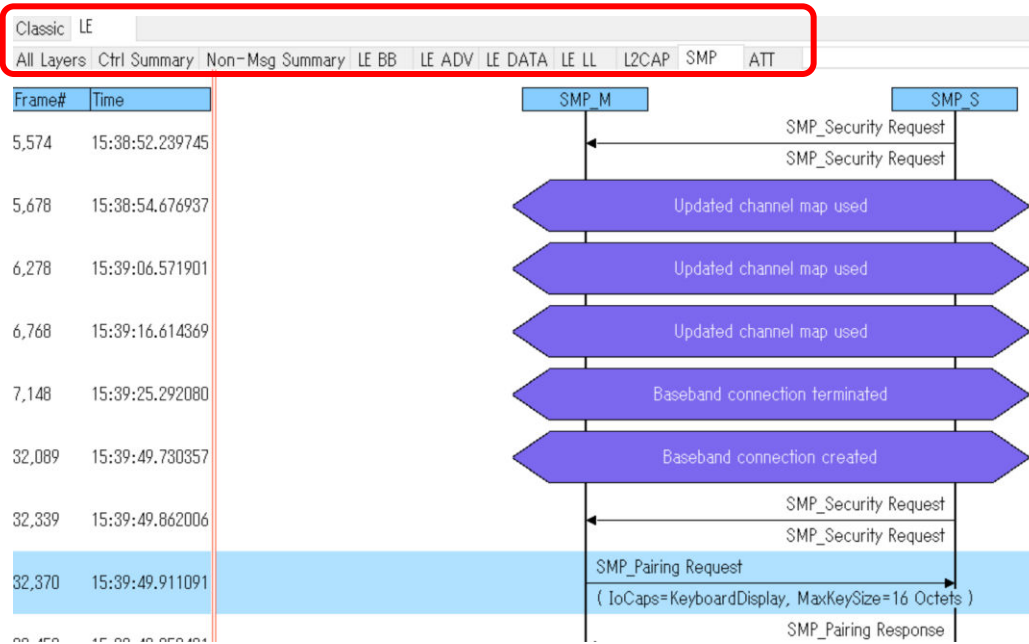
Classic LE

All Layers | Ctrl Summary | Non-Msg Summary | LE BB | LE ADV | LE DATA | LE LL | L2CAP | SMP | ATT

| Frame# | Time |
|---|---|
| 5,574 | 15:38:52.239745 |
| 5,678 | 15:38:54.676937 |
| 6,278 | 15:39:06.571901 |
| 6,768 | 15:39:16.614369 |
| 7,148 | 15:39:25.292080 |
| 32,089 | 15:39:49.730357 |
| 32,339 | 15:39:49.862006 |
| 32,370 | 15:39:49.911091 |
| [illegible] | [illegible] |

SMP_M
SMP_S

SMP_Security Request
SMP_Security Request

Updated channel map used

Updated channel map used

Updated channel map used

Baseband connection terminated

Baseband connection created

SMP_Security Request
SMP_Security Request

SMP_Pairing Request
( IoCaps=KeyboardDisplay, MaxKeySize=16 Octets )

SMP_Pairing Response